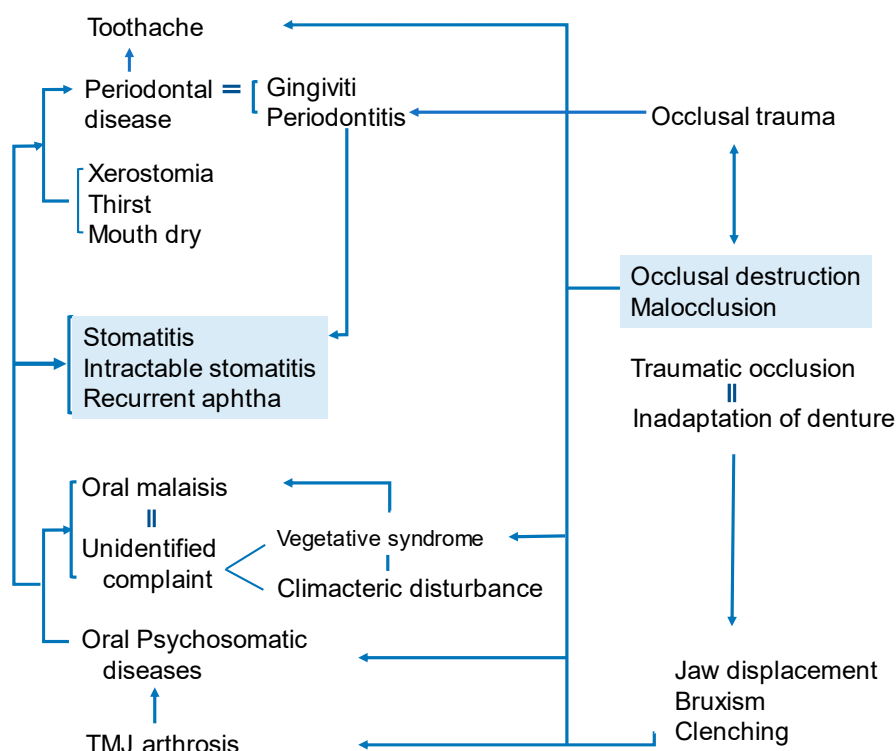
Toothache

Periodontal disease = Gingiviti Periodontitis

Occlusal trauma

Xerostomia
Thirst
Mouth dry

Occlusal destruction
Malocclusion

Stomatitis
Intractable stomatitis
Recurrent aphtha

Traumatic occlusion
||
Inadaptation of denture

Oral malaisis
||
Unidentified complaint

Vegetative syndrome
Climacteric disturbance

Oral Psychosomatic diseases

Jaw displacement
Bruxism
Clenching

TMJ arthrosis